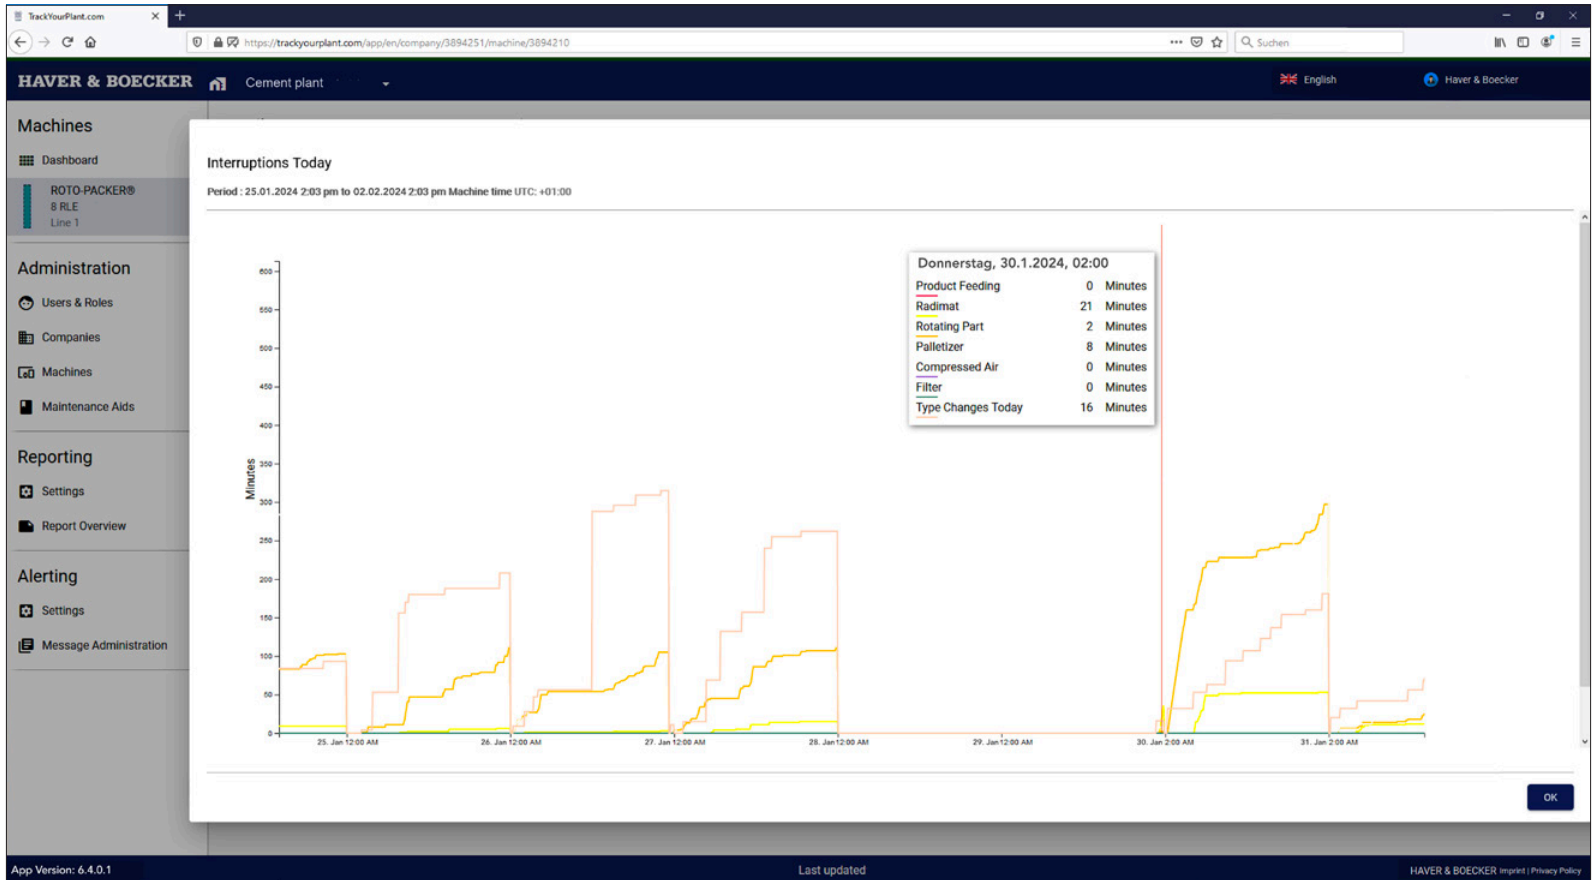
TrackYourPlant.com

https://trackyourplant.com/app/en/company/3894251/machine/3894210

Suchen

HAVER & BOECKER

Cement plant

English

Haver & Boecker

Machines

Dashboard

ROTO-PACKER®
8 RLE
Line 1

Administration

Users & Roles

Companies

Machines

Maintenance Aids

Reporting

Settings

Report Overview

Alerting

Settings

Message Administration

Interruptions Today

Period : 25.01.2024 2:03 pm to 02.02.2024 2:03 pm Machine time UTC: +01:00

Donnerstag, 30.1.2024, 02:00

| | | |
|---|---|---|
| Product Feeding | 0 | Minutes |
| Radimat | 21 | Minutes |
| Rotating Part | 2 | Minutes |
| Palletizer | 8 | Minutes |
| Compressed Air | 0 | Minutes |
| Filter | 0 | Minutes |
| Type Changes Today | 16 | Minutes |

600
550
500
450
400
350
300
250
200
150
100
50
0

Minutes

25. Jan 12:00 AM
26. Jan 12:00 AM
27. Jan 12:00 AM
28. Jan 12:00 AM
29. Jan 12:00 AM
30. Jan 2:00 AM
31. Jan 2:00 AM

OK

App Version: 6.4.0.1

Last updated

HAVER & BOECKER Imprint | Privacy Policy